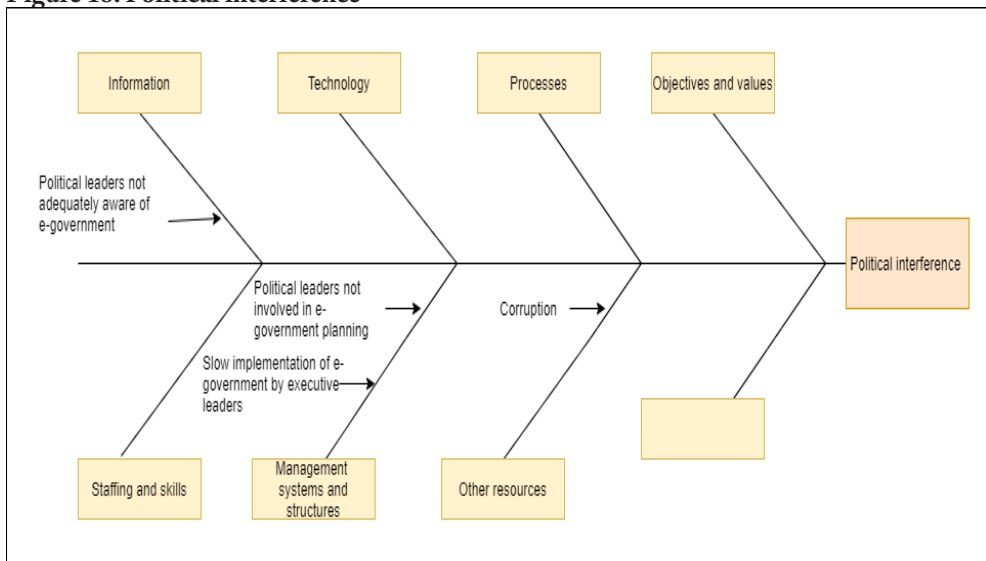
Figure 18: Political interference

Information

Technology

Processes

Objectives and values

Political leaders not adequately aware of e-government

Political interference

Political leaders not involved in e-government planning

Corruption

Slow implementation of e-government by executive leaders

Staffing and skills

Management systems and structures

Other resources